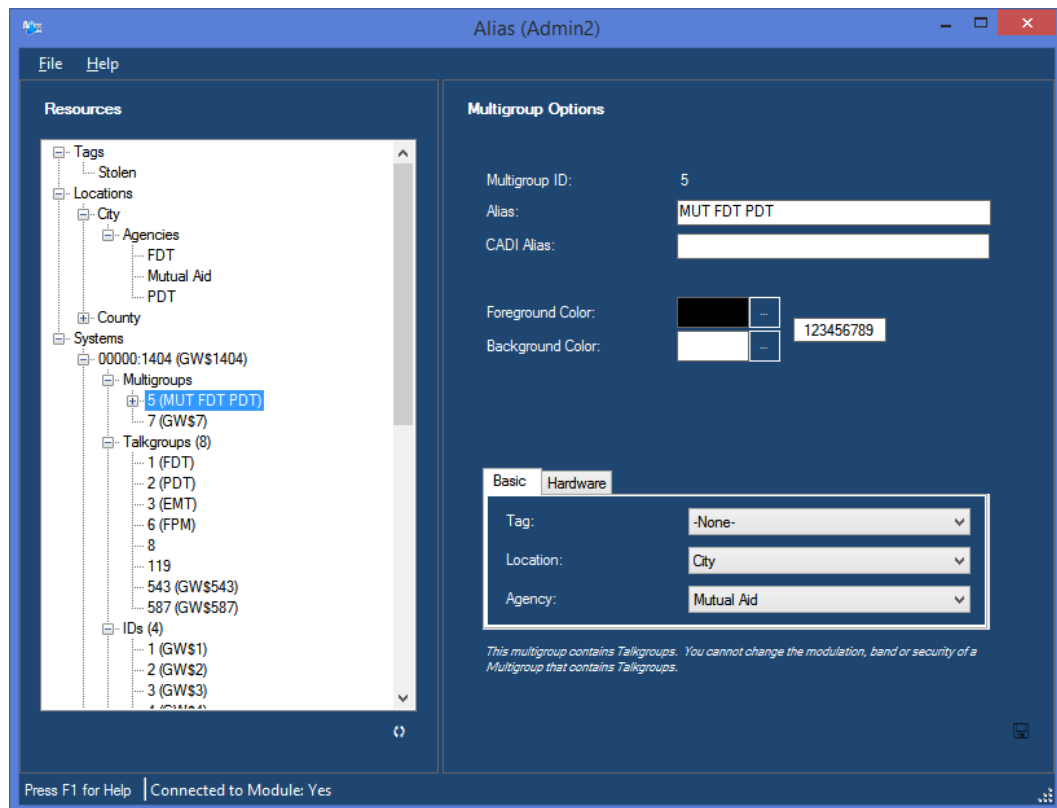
Alias (Admin2)

File Help

Resources

Tags
Stolen
Locations
City
Agencies
FDT
Mutual Aid
PDT
County
Systems
00000:1404 (GW$1404)
Multigroups
5 (MUT FDT PDT)
7 (GW$7)
Talkgroups (8)
1 (FDT)
2 (PDT)
3 (EMT)
6 (FPM)
8
119
543 (GW$543)
587 (GW$587)
IDs (4)
1 (GW$1)
2 (GW$2)
3 (GW$3)
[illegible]

Multigroup Options

Multigroup ID: 5
Alias: MUT FDT PDT
CADI Alias:

Foreground Color: ... 123456789
Background Color: ...

Basic Hardware

Tag: -None-
Location: City
Agency: Mutual Aid

This multigroup contains Talkgroups. You cannot change the modulation, band or security of a Multigroup that contains Talkgroups.

Press F1 for Help | Connected to Module: Yes